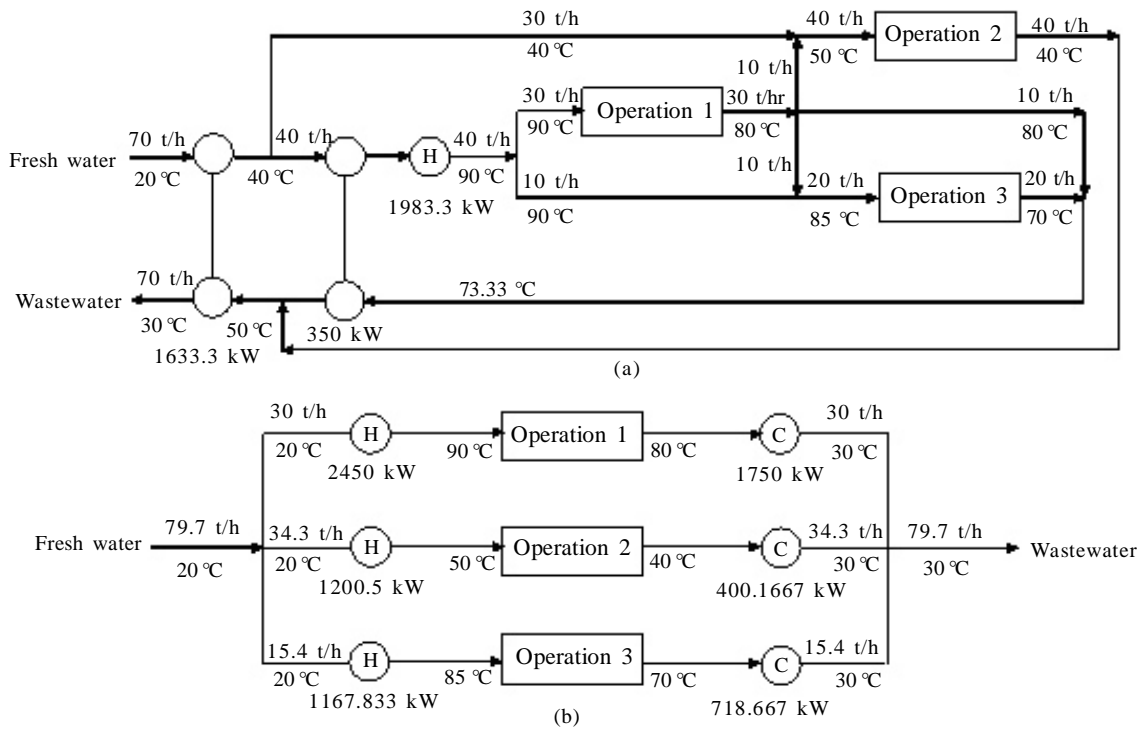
30 t/h
40 ℃
40 t/h
50 ℃
Operation 2
40 t/h
40 ℃
10 t/h
30 t/h
90 ℃
Operation 1
30 t/hr
80 ℃
10 t/h
80 ℃
70 t/h
Fresh water
20 ℃
40 t/h
40 ℃
H
40 t/h
90 ℃
1983.3 kW
10 t/h
90 ℃
10 t/h
20 t/h
85 ℃
Operation 3
20 t/h
70 ℃
70 t/h
Wastewater
30 ℃
50 ℃
350 kW
73.33 ℃
1633.3 kW
(a)

30 t/h
20 ℃
H
2450 kW
90 ℃
Operation 1
80 ℃
C
1750 kW
30 t/h
30 ℃
Fresh water
79.7 t/h
20 ℃
34.3 t/h
20 ℃
H
1200.5 kW
50 ℃
Operation 2
40 ℃
C
400.1667 kW
34.3 t/h
30 ℃
79.7 t/h
30 ℃
Wastewater
15.4 t/h
20 ℃
H
1167.833 kW
85 ℃
Operation 3
70 ℃
C
718.667 kW
15.4 t/h
30 ℃
(b)